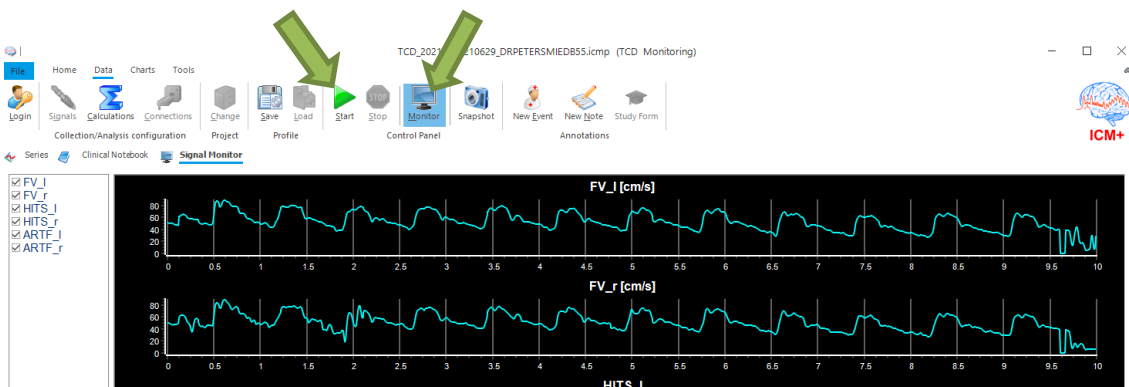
TCD_2021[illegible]210629_DRPETERSMIEDB55.icmp (TCD Monitoring)

File Home Data Charts Tools

Login Signals Calculations Connections Change Save Load Start Stop Monitor Snapshot New Event New Note Study Form

Collection/Analysis configuration Project Profile Control Panel Annotations

ICM+

Series Clinical Notebook Signal Monitor

☑ FV_l
☑ FV_r
☑ HITS_l
☑ HITS_r
☑ ARTF_l
☑ ARTF_r

FV_l [cm/s]

80 60 40 20 0

0 0.5 1 1.5 2 2.5 3 3.5 4 4.5 5 5.5 6 6.5 7 7.5 8 8.5 9 9.5 10

FV_r [cm/s]

80 60 40 20 0

0 0.5 1 1.5 2 2.5 3 3.5 4 4.5 5 5.5 6 6.5 7 7.5 8 8.5 9 9.5 10

HITS_l